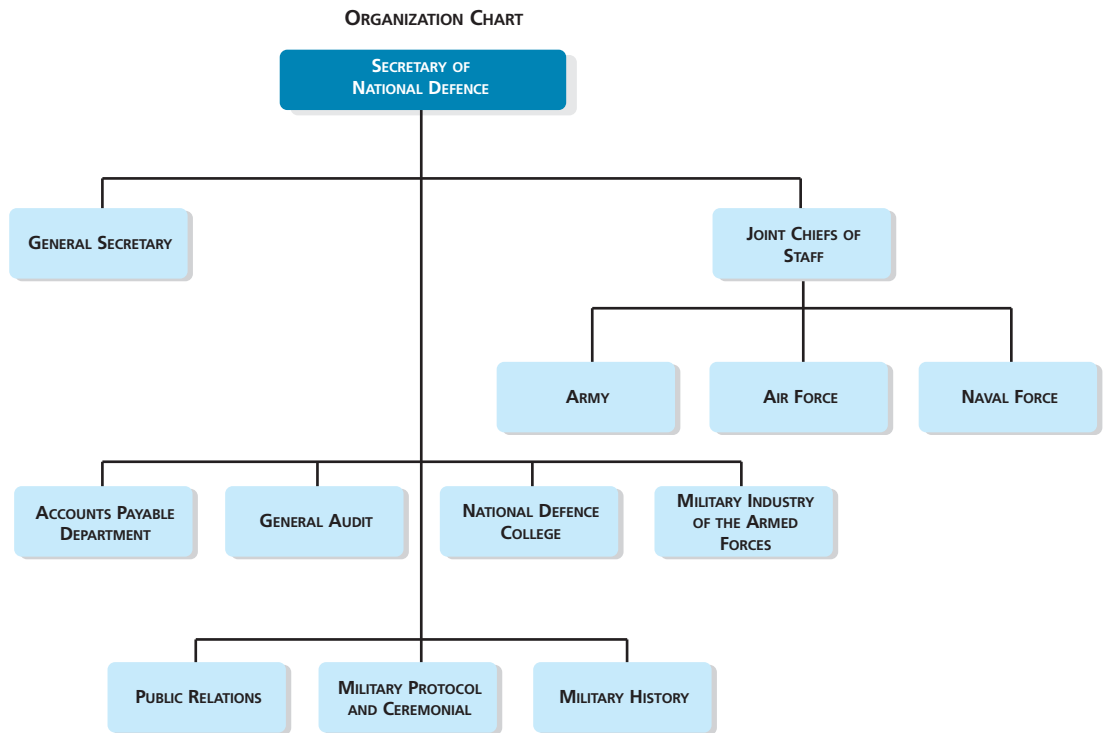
Organization Chart

Secretary of National Defence

General Secretary

Joint Chiefs of Staff

Army

Air Force

Naval Force

Accounts Payable Department

General Audit

National Defence College

Military Industry of the Armed Forces

Public Relations

Military Protocol and Ceremonial

Military History